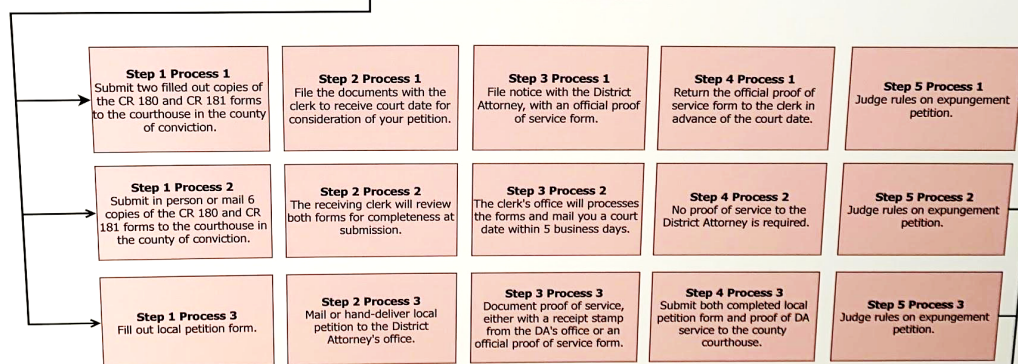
Step 1 Process 1
Submit two filled out copies of the CR 180 and CR 181 forms to the courthouse in the county of conviction.

Step 2 Process 1
File the documents with the clerk to receive court date for consideration of your petition.

Step 3 Process 1
File notice with the District Attorney, with an official proof of service form.

Step 4 Process 1
Return the official proof of service form to the clerk in advance of the court date.

Step 5 Process 1
Judge rules on expungement petition.

Step 1 Process 2
Submit in person or mail 6 copies of the CR 180 and CR 181 forms to the courthouse in the county of conviction.

Step 2 Process 2
The receiving clerk will review both forms for completeness at submission.

Step 3 Process 2
The clerk's office will processes the forms and mail you a court date within 5 business days.

Step 4 Process 2
No proof of service to the District Attorney is required.

Step 5 Process 2
Judge rules on expungement petition.

Step 1 Process 3
Fill out local petition form.

Step 2 Process 3
Mail or hand-deliver local petition to the District Attorney's office.

Step 3 Process 3
Document proof of service, either with a receipt stamp from the DA's office or an official proof of service form.

Step 4 Process 3
Submit both completed local petition form and proof of DA service to the county courthouse.

Step 5 Process 3
Judge rules on expungement petition.